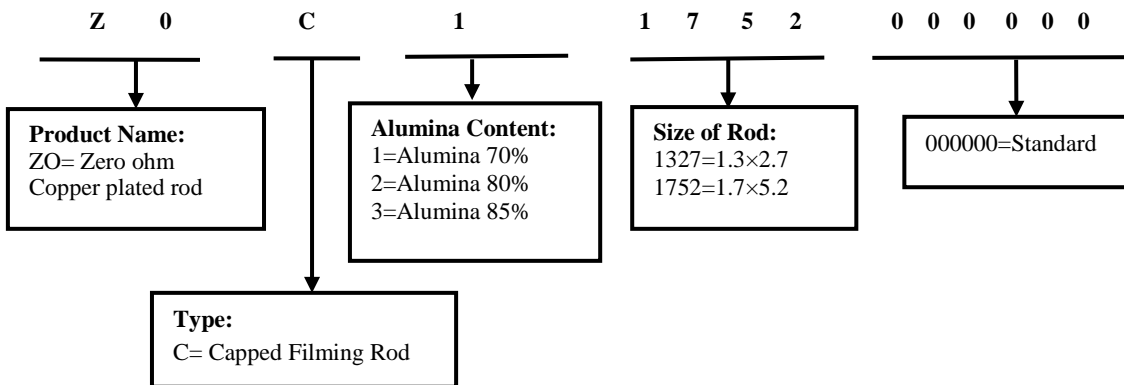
Z 0 C 1 1 7 5 2 0 0 0 0 0 0

**Product Name:**
ZO= Zero ohm
Copper plated rod

**Alumina Content:**
1=Alumina 70%
2=Alumina 80%
3=Alumina 85%

**Size of Rod:**
1327=1.3×2.7
1752=1.7×5.2

000000=Standard

**Type:**
C= Capped Filming Rod